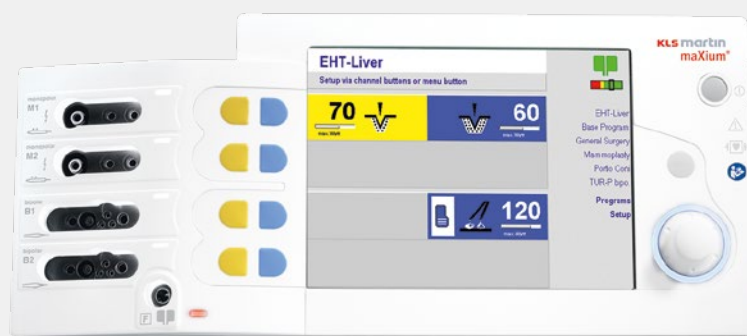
EHT-Liver
Setup via channel buttons or menu button

M1

M2

B1

B2

70
max. 90W

60
max. 90W

120
max. 90W

EHT-Liver
Base Program
General Surgery
Mammoplasty
Portio Coni
TUR-P bpo.
Programs
Setup

KLS martin
maXium®